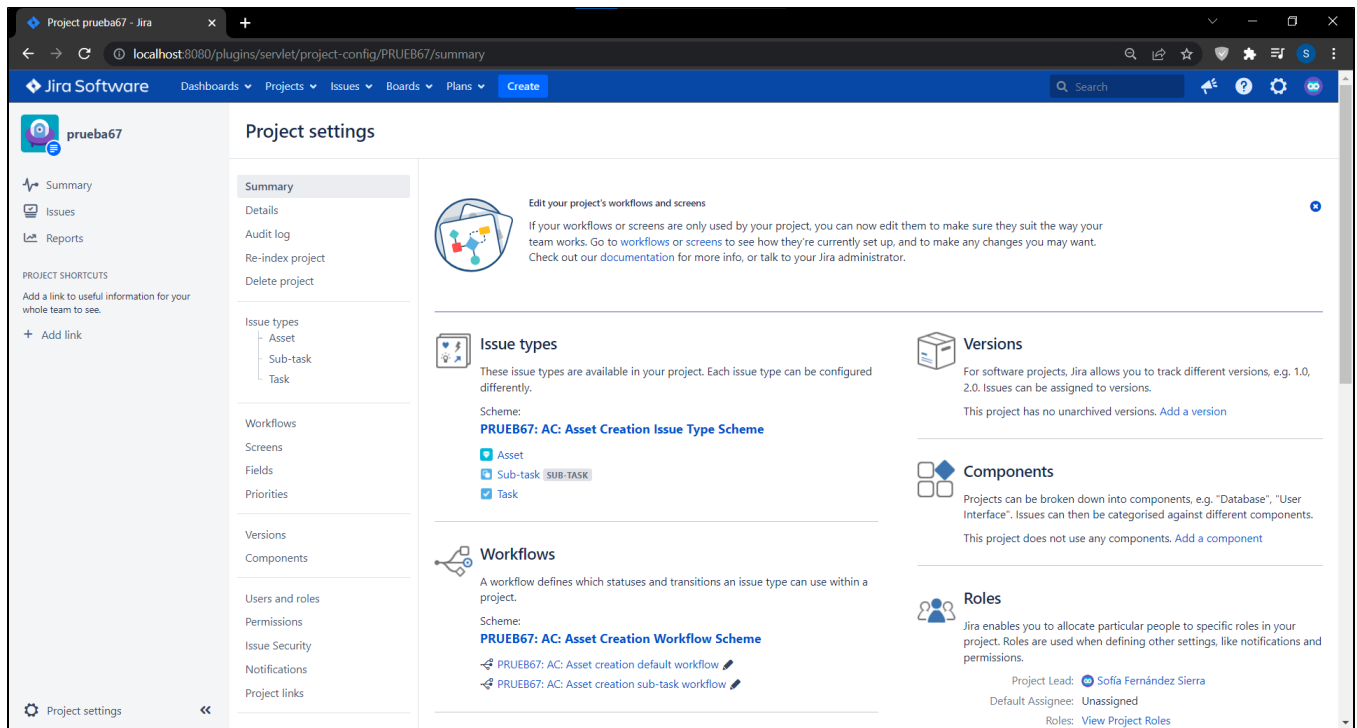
Project prueba67 - Jira

localhost:8080/plugins/servlet/project-config/PRUEB67/summary

Jira Software Dashboards Projects Issues Boards Plans Create

Search

prueba67

Summary
Issues
Reports

PROJECT SHORTCUTS
Add a link to useful information for your whole team to see.
+ Add link

Project settings

Project settings

Summary
Details
Audit log
Re-index project
Delete project

Issue types
Asset
Sub-task
Task

Workflows
Screens
Fields
Priorities

Versions
Components

Users and roles
Permissions
Issue Security
Notifications
Project links

Edit your project's workflows and screens
If your workflows or screens are only used by your project, you can now edit them to make sure they suit the way your team works. Go to workflows or screens to see how they're currently set up, and to make any changes you may want. Check out our documentation for more info, or talk to your Jira administrator.

Issue types
These issue types are available in your project. Each issue type can be configured differently.
Scheme:
PRUEB67: AC: Asset Creation Issue Type Scheme
Asset
Sub-task SUB-TASK
Task

Workflows
A workflow defines which statuses and transitions an issue type can use within a project.
Scheme:
PRUEB67: AC: Asset Creation Workflow Scheme
PRUEB67: AC: Asset creation default workflow
PRUEB67: AC: Asset creation sub-task workflow

Versions
For software projects, Jira allows you to track different versions, e.g. 1.0, 2.0. Issues can be assigned to versions.
This project has no unarchived versions. Add a version

Components
Projects can be broken down into components, e.g. "Database", "User Interface". Issues can then be categorised against different components.
This project does not use any components. Add a component

Roles
Jira enables you to allocate particular people to specific roles in your project. Roles are used when defining other settings, like notifications and permissions.
Project Lead: Sofía Fernández Sierra
Default Assignee: Unassigned
Roles: View Project Roles